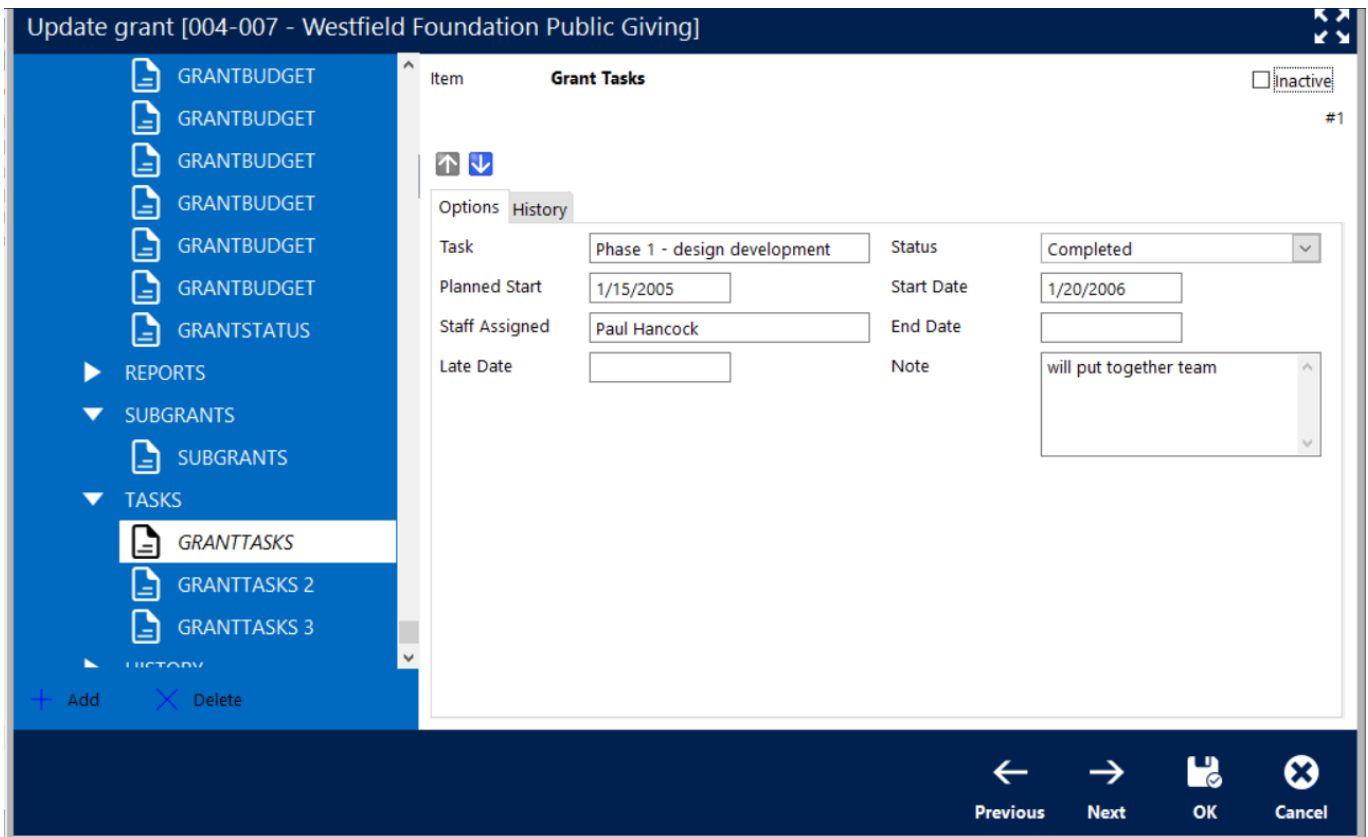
Update grant [004-007 - Westfield Foundation Public Giving]

GRANTBUDGET
GRANTBUDGET
GRANTBUDGET
GRANTBUDGET
GRANTBUDGET
GRANTBUDGET
GRANTSTATUS
REPORTS
SUBGRANTS
SUBGRANTS
TASKS
GRANTTASKS
GRANTTASKS 2
GRANTTASKS 3
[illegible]

Add Delete

Item Grant Tasks
Inactive
#1

Options History

Task Phase 1 - design development
Planned Start 1/15/2005
Staff Assigned Paul Hancock
Late Date
Status Completed
Start Date 1/20/2006
End Date
Note will put together team

Previous Next OK Cancel